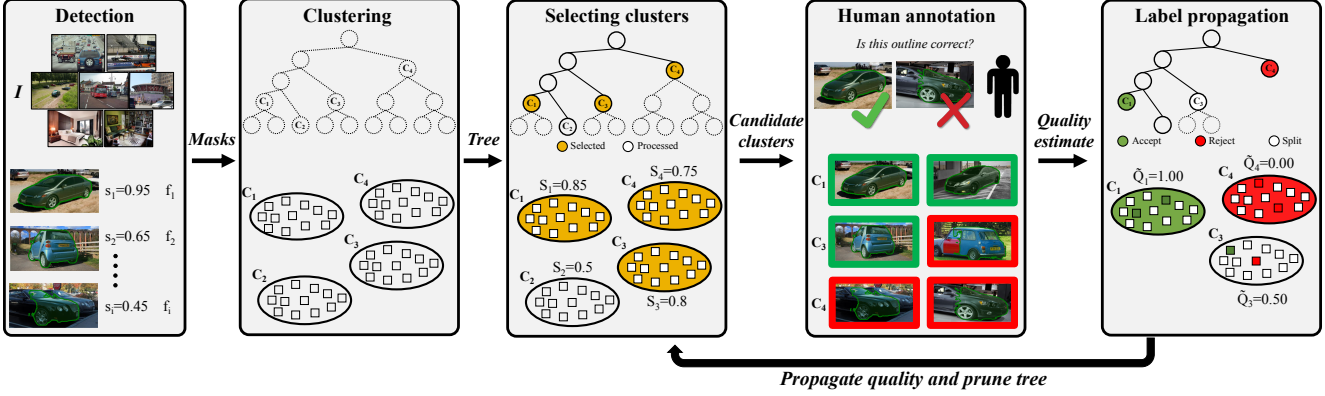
Detection

$I$

$s_1$=0.95 $f_1$

$s_2$=0.65 $f_2$

$s_i$=0.45 $f_i$

Masks

Clustering

$C_4$

$C_1$

$C_3$

$C_2$

$C_1$

$C_4$

$C_3$

$C_2$

Tree

Selecting clusters

$C_4$

$C_1$

$C_3$

$C_2$

Selected

Processed

$C_1$ $S_1$=0.85

$C_4$ $S_4$=0.75

$C_3$

$C_2$ $S_2$=0.5

$S_3$=0.8

Candidate clusters

Human annotation

Is this outline correct?

$C_1$

$C_3$

$C_4$

Quality estimate

Label propagation

$C_4$

$C_1$

$C_3$

Accept

Reject

Split

$C_1$ $\tilde{Q}_1$=1.00

$C_4$ $\tilde{Q}_4$=0.00

$C_3$

$\tilde{Q}_3$=0.50

Propagate quality and prune tree